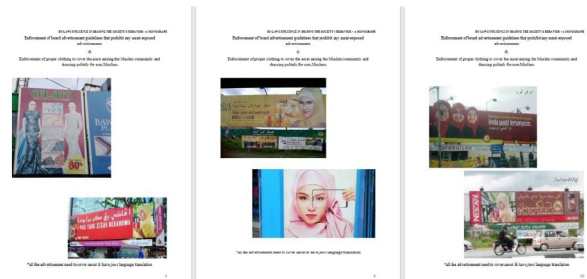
BY-LAWS INFLUENCE IN SHAPING THE SOCIETY'S BEHAVIOR – A MONOGRAPH

Enforcement of board advertisement guidelines that prohibit any aurat-exposed advertisements

&

Enforcement of proper clothing to cover the aurat among the Muslim community and dressing politely for non-Muslims

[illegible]

*all the advertisement need to cover aurat & have jawi language translation

BY-LAWS INFLUENCE IN SHAPING THE SOCIETY'S BEHAVIOR – A MONOGRAPH

Enforcement of board advertisement guidelines that prohibit any aurat-exposed advertisements

&

Enforcement of proper clothing to cover the aurat among the Muslim community and dressing politely for non-Muslims

*all the advertisement need to cover aurat & have jawi language translation

BY-LAWS INFLUENCE IN SHAPING THE SOCIETY'S BEHAVIOR – A MONOGRAPH

Enforcement of board advertisement guidelines that prohibit any aurat-exposed advertisements

&

Enforcement of proper clothing to cover the aurat among the Muslim community and dressing politely for non-Muslims

*all the advertisement need to cover aurat & have jawi language translation